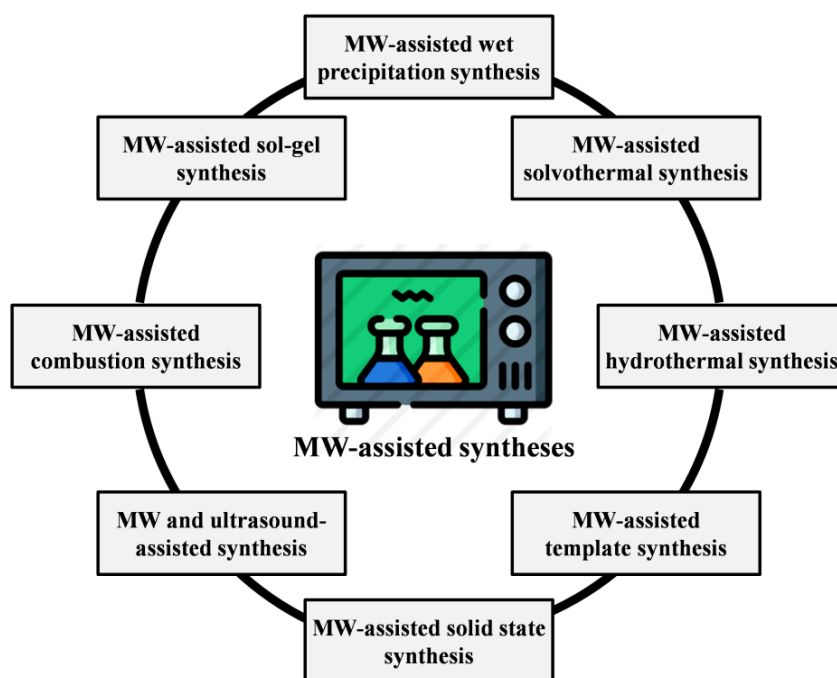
MW-assisted wet precipitation synthesis

MW-assisted solvothermal synthesis

MW-assisted hydrothermal synthesis

MW-assisted template synthesis

MW-assisted solid state synthesis

MW and ultrasound-assisted synthesis

MW-assisted combustion synthesis

MW-assisted sol-gel synthesis

MW-assisted syntheses